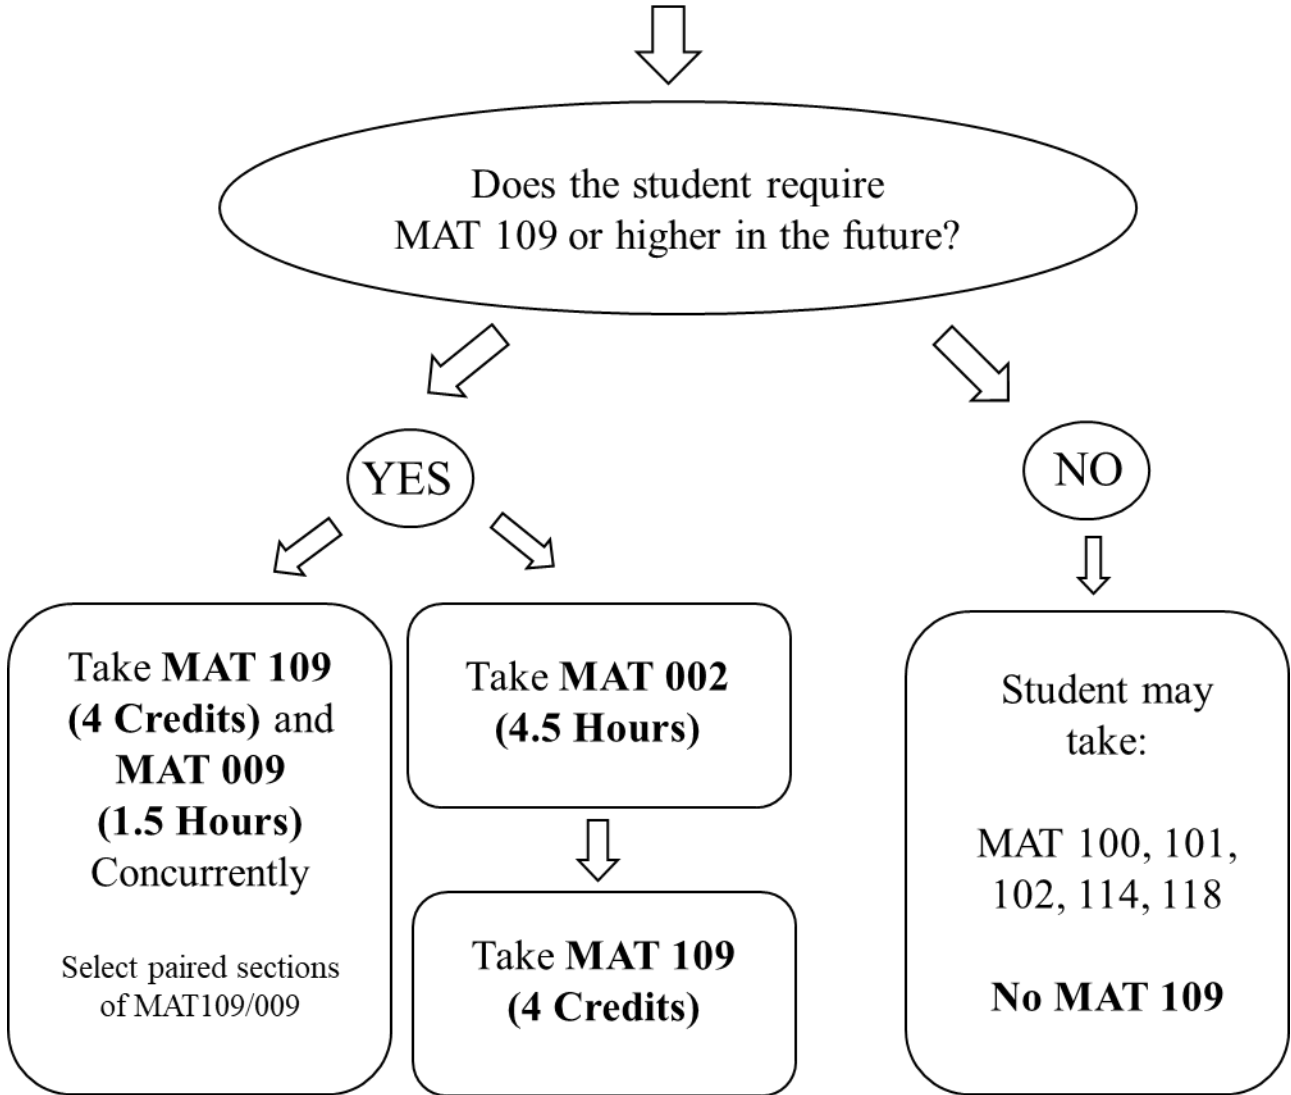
Does the student require MAT 109 or higher in the future?

YES

NO

Take **MAT 109 (4 Credits)** and **MAT 009 (1.5 Hours)** Concurrently

Select paired sections of MAT109/009

Take **MAT 002 (4.5 Hours)**

Take **MAT 109 (4 Credits)**

Student may take:

MAT 100, 101, 102, 114, 118

**No MAT 109**